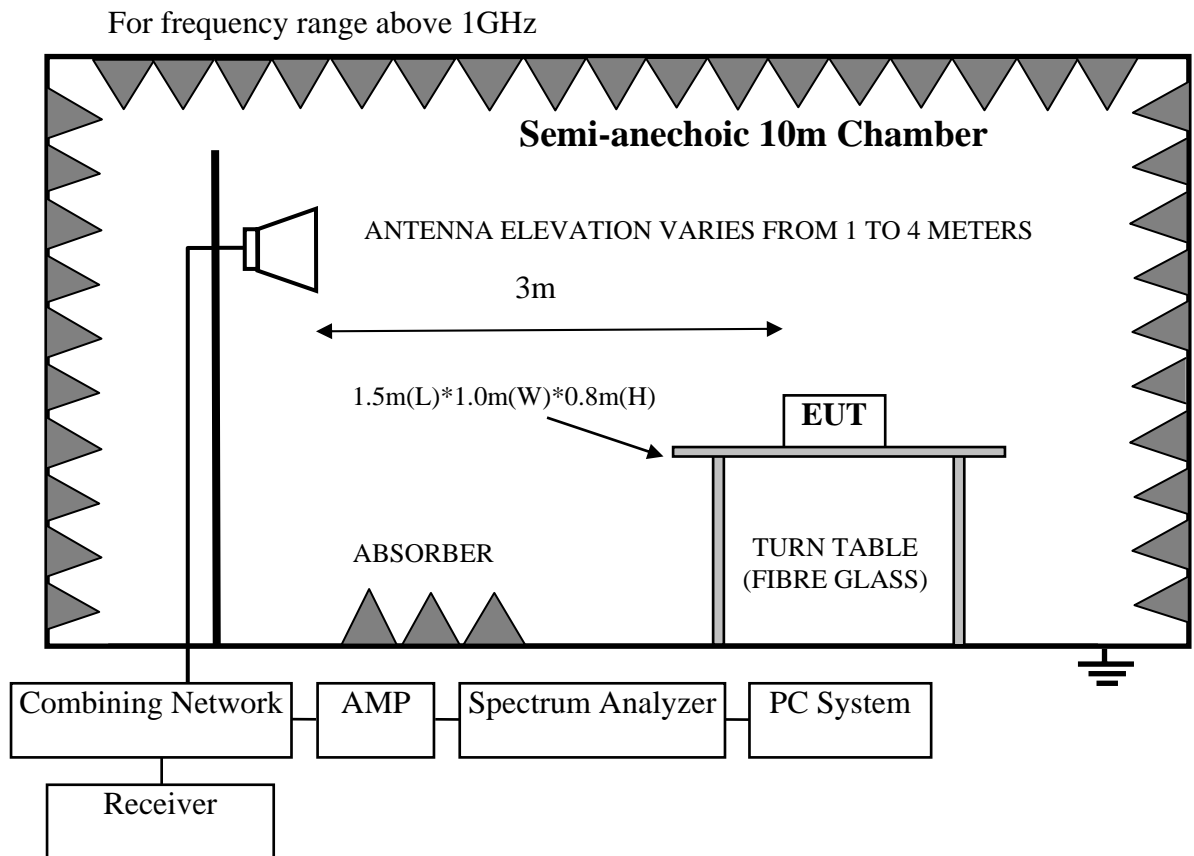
For frequency range above 1GHz

Semi-anechoic 10m Chamber

ANTENNA ELEVATION VARIES FROM 1 TO 4 METERS

3m

1.5m(L)*1.0m(W)*0.8m(H)

EUT

ABSORBER

TURN TABLE (FIBRE GLASS)

Combining Network

AMP

Spectrum Analyzer

PC System

Receiver